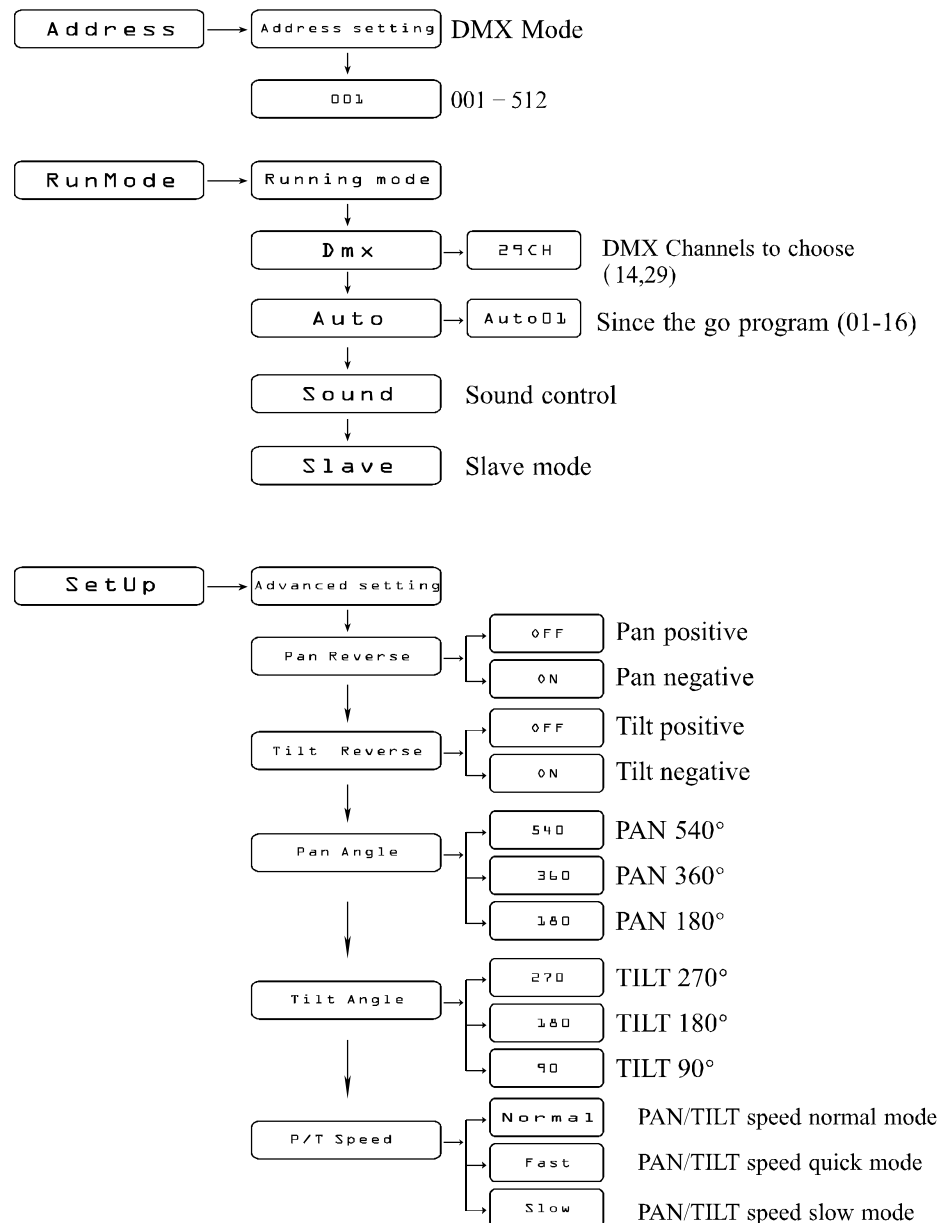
Address

Address setting DMX Mode

001 001 – 512

RunMode

Running mode

Dmx

29CH DMX Channels to choose (14,29)

Auto

Auto01 Since the go program (01-16)

Sound Sound control

Slave Slave mode

SetUp

Advanced setting

Pan Reverse

OFF Pan positive

ON Pan negative

Tilt Reverse

OFF Tilt positive

ON Tilt negative

Pan Angle

540 PAN 540°

360 PAN 360°

180 PAN 180°

Tilt Angle

270 TILT 270°

180 TILT 180°

90 TILT 90°

P/T Speed

Normal PAN/TILT speed normal mode

Fast PAN/TILT speed quick mode

Slow PAN/TILT speed slow mode